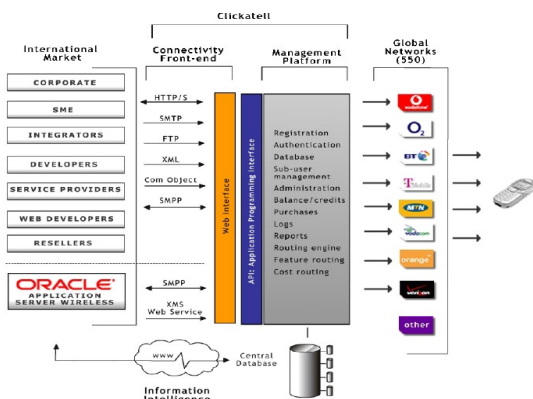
Clickatell

International Market

CORPORATE

SME

INTEGRATORS

DEVELOPERS

SERVICE PROVIDERS

WEB DEVELOPERS

RESELLERS

ORACLE
APPLICATION
SERVER WIRELESS

Connectivity Front-end

HTTP/S

SMTP

FTP

XML

Com Object

SMPP

SMPP

XMS
Web Service

Web Interface

API: Application Programming Interface

Management Platform

Registration
Authentication
Database
Sub-user management
Administration
Balance/credits
Purchases
Logs
Reports
Routing engine
Feature routing
Cost routing

Global Networks (550)

vodafone

O2

BT

T-Mobile

MTN

vodacom

orange

verizon

other

www

Central Database

Information Intelligence